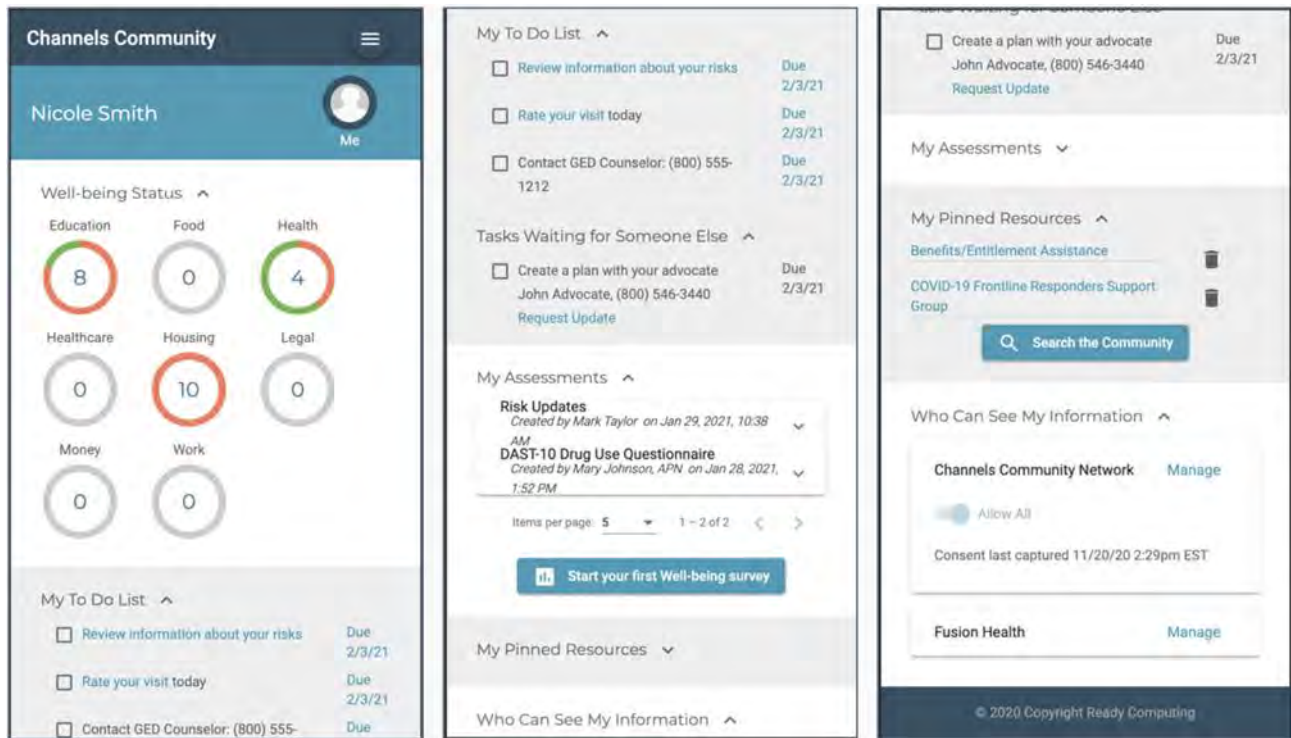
Channels Community

Nicole Smith

Me

Well-being Status

Education 8

Food 0

Health 4

Healthcare 0

Housing 10

Legal 0

Money 0

Work 0

My To Do List

Review information about your risks Due 2/3/21

Rate your visit today Due 2/3/21

Contact GED Counselor: (800) 555- Due

My To Do List

Review information about your risks Due 2/3/21

Rate your visit today Due 2/3/21

Contact GED Counselor: (800) 555-1212 Due 2/3/21

Tasks Waiting for Someone Else

Create a plan with your advocate John Advocate, (800) 546-3440 Due 2/3/21

Request Update

My Assessments

Risk Updates
Created by Mark Taylor on Jan 29, 2021, 10:38 AM

DAST-10 Drug Use Questionnaire
Created by Mary Johnson, APN on Jan 28, 2021, 1:52 PM

Items per page: 5 1 – 2 of 2

Start your first Well-being survey

My Pinned Resources

Who Can See My Information

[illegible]

Create a plan with your advocate John Advocate, (800) 546-3440 Due 2/3/21

Request Update

My Assessments

My Pinned Resources

Benefits/Entitlement Assistance

COVID-19 Frontline Responders Support Group

Search the Community

Who Can See My Information

Channels Community Network Manage

Allow All

Consent last captured 11/20/20 2:29pm EST

Fusion Health Manage

© 2020 Copyright Ready Computing